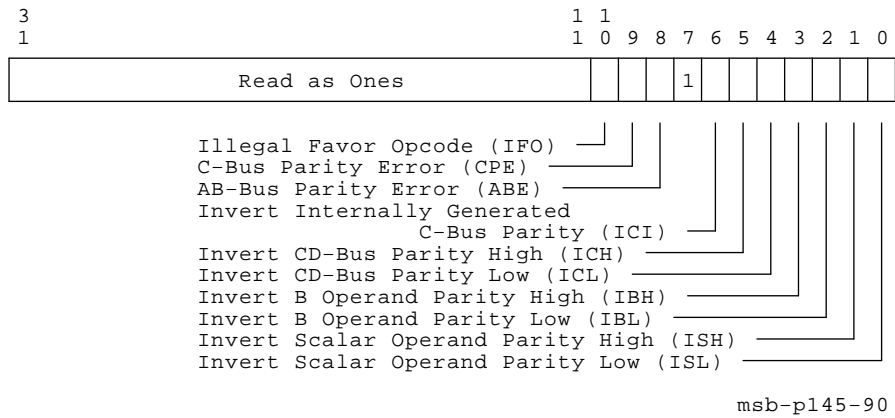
3 1 1 1
1 1 0 9 8 7 6 5 4 3 2 1 0

Read as Ones | 1

Illegal Favor Opcode (IFO)
C-Bus Parity Error (CPE)
AB-Bus Parity Error (ABE)
Invert Internally Generated
C-Bus Parity (ICI)
Invert CD-Bus Parity High (ICH)
Invert CD-Bus Parity Low (ICL)
Invert B Operand Parity High (IBH)
Invert B Operand Parity Low (IBL)
Invert Scalar Operand Parity High (ISH)
Invert Scalar Operand Parity Low (ISL)

msb-p145-90